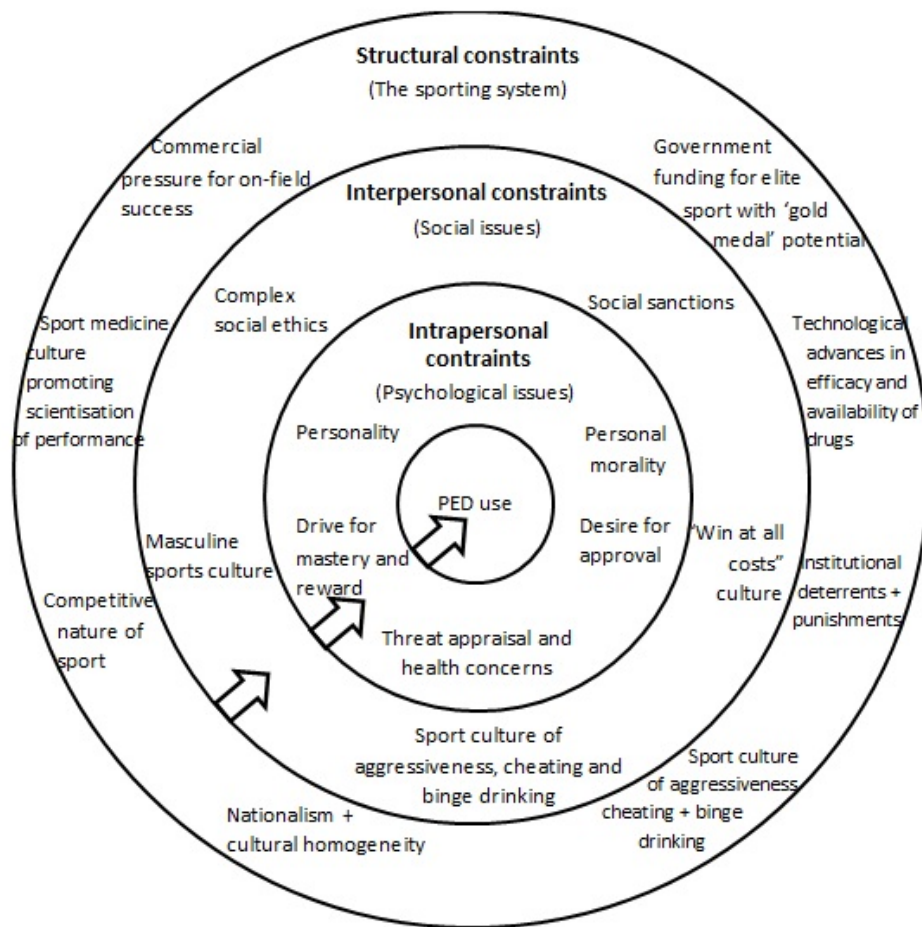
Structural constraints
(The sporting system)

Commercial pressure for on-field success

Government funding for elite sport with 'gold medal' potential

Interpersonal constraints
(Social issues)

Complex social ethics

Social sanctions

Sport medicine culture promoting scientisation of performance

Technological advances in efficacy and availability of drugs

Intrapersonal contraints
(Psychological issues)

Personality

Personal morality

PED use

Drive for mastery and reward

Desire for approval

Masculine sports culture

"Win at all costs" culture

Institutional deterrents + punishments

Competitive nature of sport

Threat appraisal and health concerns

Sport culture of aggressiveness, cheating and binge drinking

Sport culture of aggressiveness cheating + binge drinking

Nationalism + cultural homogeneity